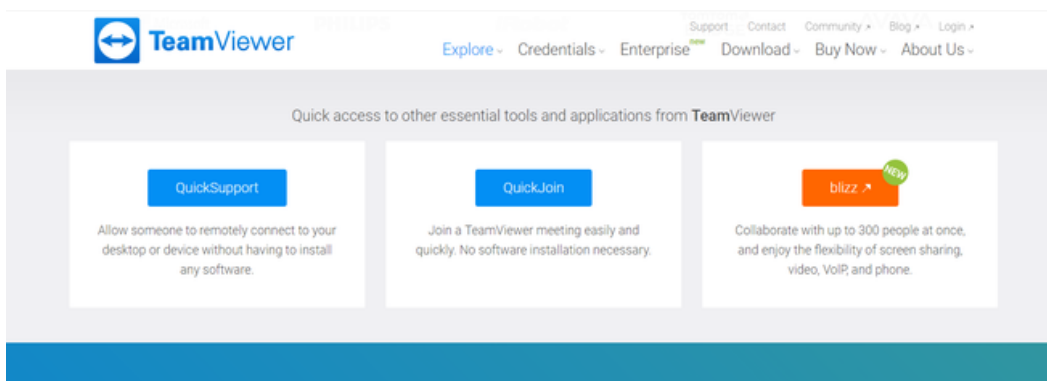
TeamViewer

Support Contact Community ↗ Blog ↗ Login ↗

Explore Credentials Enterprise new Download Buy Now About Us

Quick access to other essential tools and applications from TeamViewer

QuickSupport

Allow someone to remotely connect to your desktop or device without having to install any software.

QuickJoin

Join a TeamViewer meeting easily and quickly. No software installation necessary.

blizz ↗

NEW

Collaborate with up to 300 people at once, and enjoy the flexibility of screen sharing, video, VoIP, and phone.